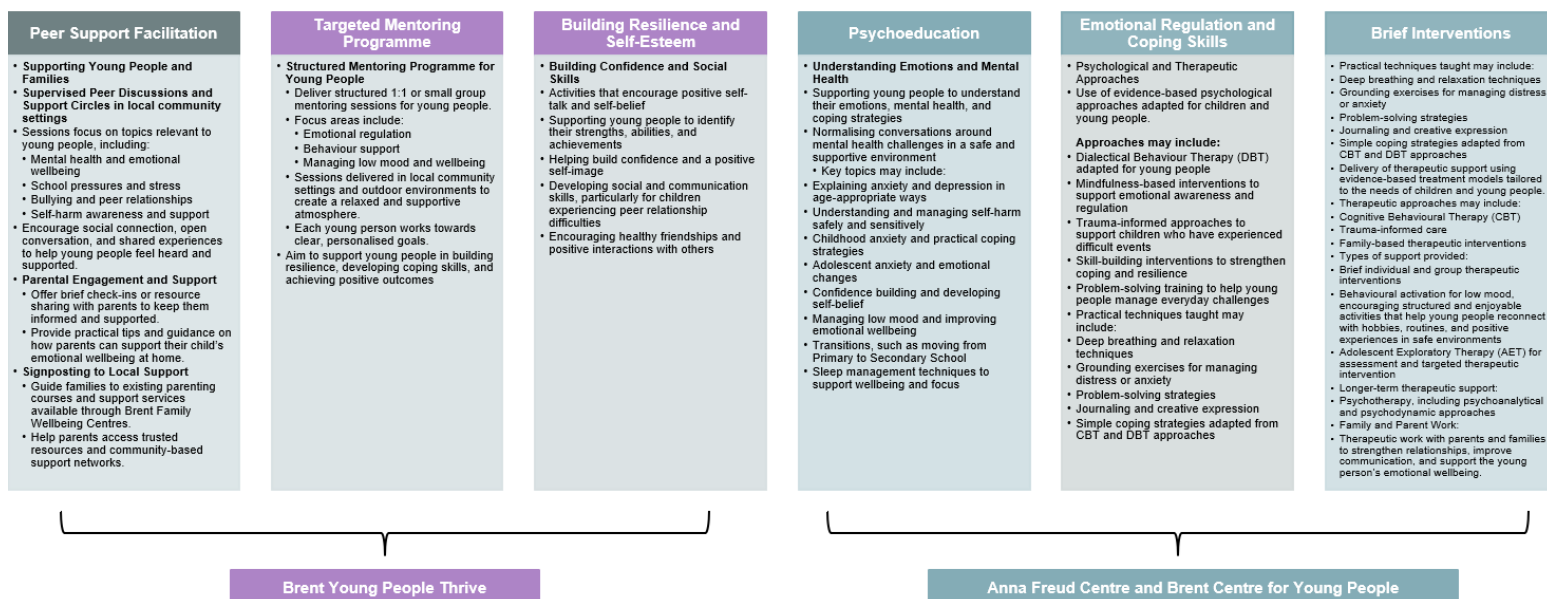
Peer Support Facilitation

• Supporting Young People and Families
• Supervised Peer Discussions and Support Circles in local community settings
• Sessions focus on topics relevant to young people, including:
  • Mental health and emotional wellbeing
  • School pressures and stress
  • Bullying and peer relationships
  • Self-harm awareness and support
• Encourage social connection, open conversation, and shared experiences to help young people feel heard and supported.
• Parental Engagement and Support
  • Offer brief check-ins or resource sharing with parents to keep them informed and supported.
  • Provide practical tips and guidance on how parents can support their child's emotional wellbeing at home.
• Signposting to Local Support
  • Guide families to existing parenting courses and support services available through Brent Family Wellbeing Centres.
  • Help parents access trusted resources and community-based support networks.

Targeted Mentoring Programme

• Structured Mentoring Programme for Young People
  • Deliver structured 1:1 or small group mentoring sessions for young people.
  • Focus areas include:
    • Emotional regulation
    • Behaviour support
    • Managing low mood and wellbeing
  • Sessions delivered in local community settings and outdoor environments to create a relaxed and supportive atmosphere.
  • Each young person works towards clear, personalised goals.
• Aim to support young people in building resilience, developing coping skills, and achieving positive outcomes

Building Resilience and Self-Esteem

• Building Confidence and Social Skills
• Activities that encourage positive self-talk and self-belief
• Supporting young people to identify their strengths, abilities, and achievements
• Helping build confidence and a positive self-image
• Developing social and communication skills, particularly for children experiencing peer relationship difficulties
• Encouraging healthy friendships and positive interactions with others

Psychoeducation

• Understanding Emotions and Mental Health
• Supporting young people to understand their emotions, mental health, and coping strategies
• Normalising conversations around mental health challenges in a safe and supportive environment
  • Key topics may include:
• Explaining anxiety and depression in age-appropriate ways
• Understanding and managing self-harm safely and sensitively
• Childhood anxiety and practical coping strategies
• Adolescent anxiety and emotional changes
• Confidence building and developing self-belief
• Managing low mood and improving emotional wellbeing
• Transitions, such as moving from Primary to Secondary School
• Sleep management techniques to support wellbeing and focus

Emotional Regulation and Coping Skills

• Psychological and Therapeutic Approaches
• Use of evidence-based psychological approaches adapted for children and young people.

Approaches may include:
• Dialectical Behaviour Therapy (DBT) adapted for young people
• Mindfulness-based interventions to support emotional awareness and regulation
• Trauma-informed approaches to support children who have experienced difficult events
• Skill-building interventions to strengthen coping and resilience
• Problem-solving training to help young people manage everyday challenges
• Practical techniques taught may include:
• Deep breathing and relaxation techniques
• Grounding exercises for managing distress or anxiety
• Problem-solving strategies
• Journaling and creative expression
• Simple coping strategies adapted from CBT and DBT approaches

Brief Interventions

• Practical techniques taught may include:
• Deep breathing and relaxation techniques
• Grounding exercises for managing distress or anxiety
• Problem-solving strategies
• Journaling and creative expression
• Simple coping strategies adapted from CBT and DBT approaches
• Delivery of therapeutic support using evidence-based treatment models tailored to the needs of children and young people.
• Therapeutic approaches may include:
• Cognitive Behavioural Therapy (CBT)
• Trauma-informed care
• Family-based therapeutic interventions
• Types of support provided:
• Brief individual and group therapeutic interventions
• Behavioural activation for low mood, encouraging structured and enjoyable activities that help young people reconnect with hobbies, routines, and positive experiences in safe environments
• Adolescent Exploratory Therapy (AET) for assessment and targeted therapeutic intervention
• Longer-term therapeutic support:
• Psychotherapy, including psychoanalytical and psychodynamic approaches
• Family and Parent Work:
• Therapeutic work with parents and families to strengthen relationships, improve communication, and support the young person's emotional wellbeing.

Brent Young People Thrive

Anna Freud Centre and Brent Centre for Young People